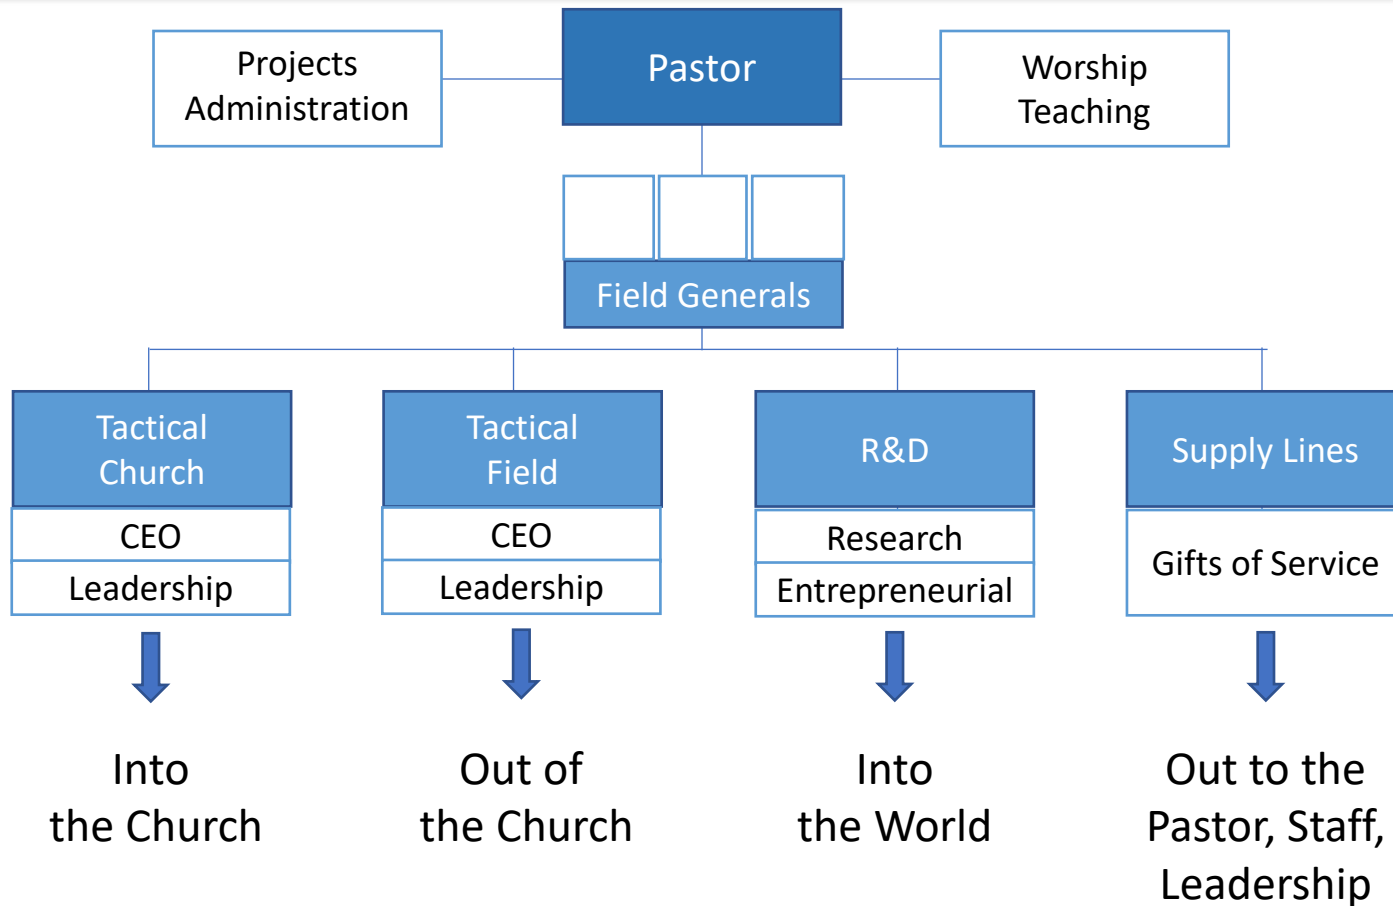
Projects Administration

Pastor

Worship Teaching

Field Generals

Tactical Church

CEO

Leadership

Into the Church

Tactical Field

CEO

Leadership

Out of the Church

R&D

Research

Entrepreneurial

Into the World

Supply Lines

Gifts of Service

Out to the Pastor, Staff, Leadership